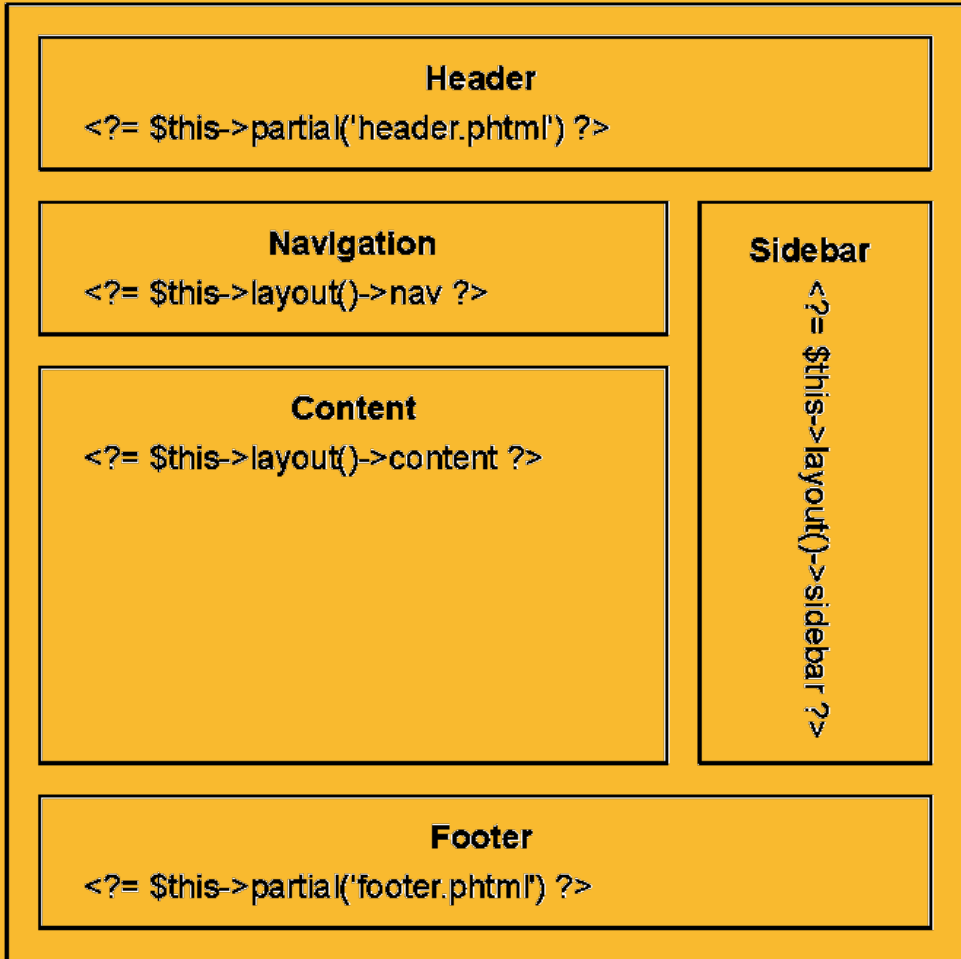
Header
<?= $this->partial('header.phtml') ?>

Navigation
<?= $this->layout()->nav ?>

Sidebar
<?= $this->layout()->sidebar ?>

Content
<?= $this->layout()->content ?>

Footer
<?= $this->partial('footer.phtml') ?>